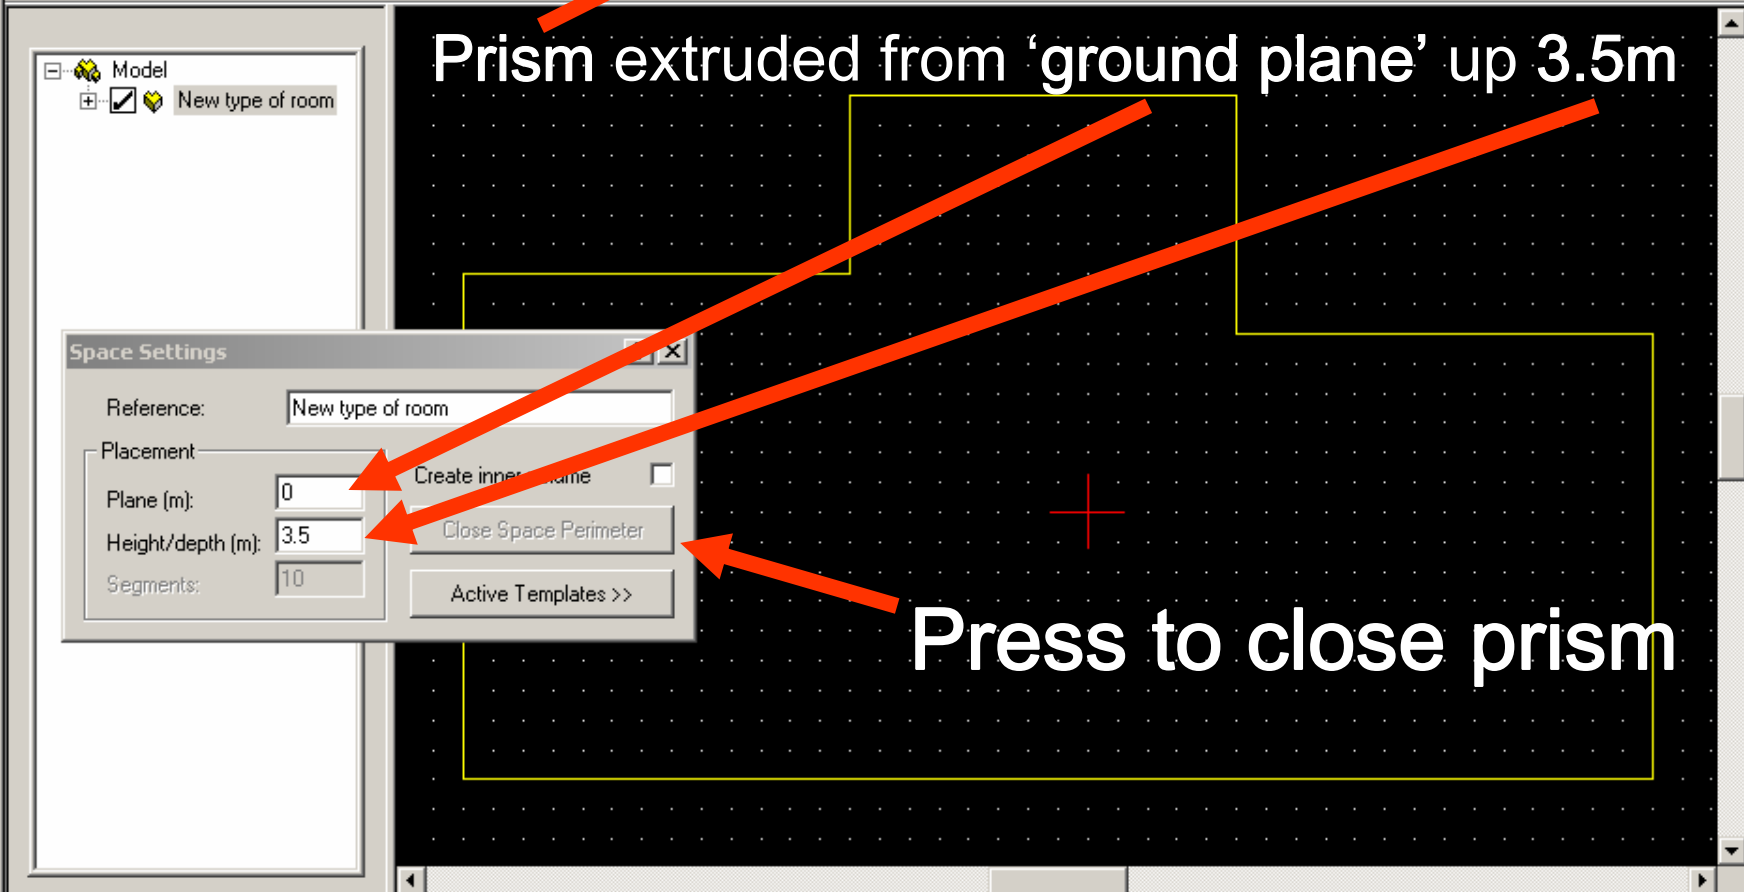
Model

New type of room

Prism extruded from 'ground plane' up 3.5m

Space Settings

Reference: New type of room

Placement

Plane (m): 0

Height/depth (m): 3.5

Segments: 10

Create inner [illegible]

Close Space Perimeter

Active Templates >>

Press to close prism